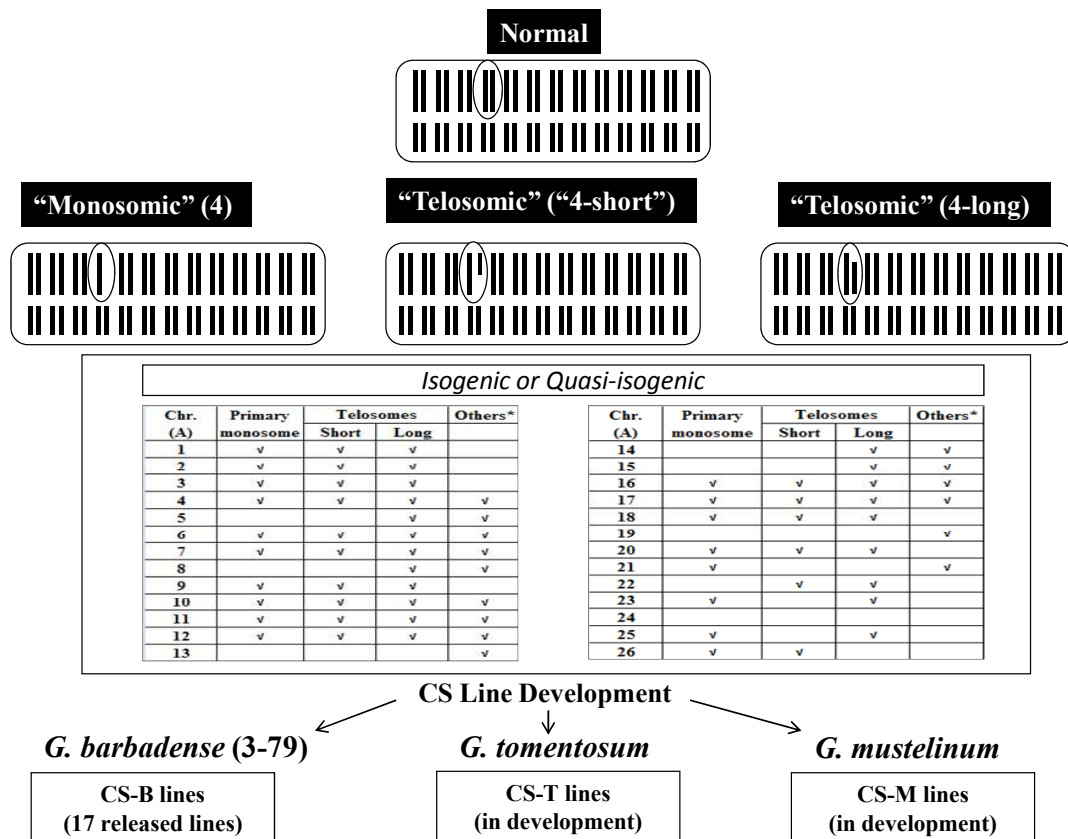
Normal

"Monosomic" (4)

"Telosomic" ("4-short")

"Telosomic" (4-long)

Isogenic or Quasi-isogenic

| Chr. (A) | Primary monosome | Telosomes Short | Telosomes Long | Others* |
|---|---|---|---|---|
| 1 | v | v | v | |
| 2 | v | v | v | |
| 3 | v | v | v | |
| 4 | v | v | v | v |
| 5 | | | v | v |
| 6 | v | v | v | v |
| 7 | v | v | v | v |
| 8 | | | v | v |
| 9 | v | v | v | |
| 10 | v | v | v | v |
| 11 | v | v | v | v |
| 12 | v | v | v | v |
| 13 | | | | v |

| Chr. (A) | Primary monosome | Telosomes Short | Telosomes Long | Others* |
|---|---|---|---|---|
| 14 | | | v | v |
| 15 | | | v | v |
| 16 | v | v | v | v |
| 17 | v | v | v | v |
| 18 | v | v | v | |
| 19 | | | | v |
| 20 | v | v | v | |
| 21 | v | | | v |
| 22 | | v | v | |
| 23 | v | | v | |
| 24 | | | | |
| 25 | v | | v | |
| 26 | v | v | | |

CS Line Development

G. barbadense (3-79)

G. tomentosum

G. mustelinum

CS-B lines (17 released lines)

CS-T lines (in development)

CS-M lines (in development)